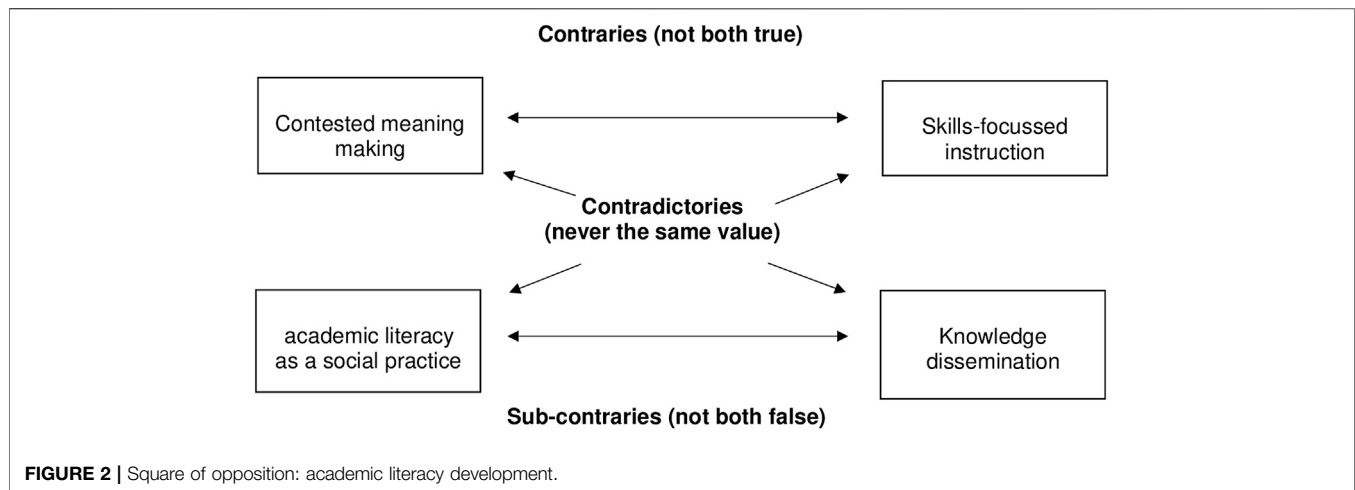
Contraries (not both true)

Contested meaning making

Skills-focussed instruction

Contradictories (never the same value)

academic literacy as a social practice

Knowledge dissemination

Sub-contraries (not both false)

FIGURE 2 | Square of opposition: academic literacy development.